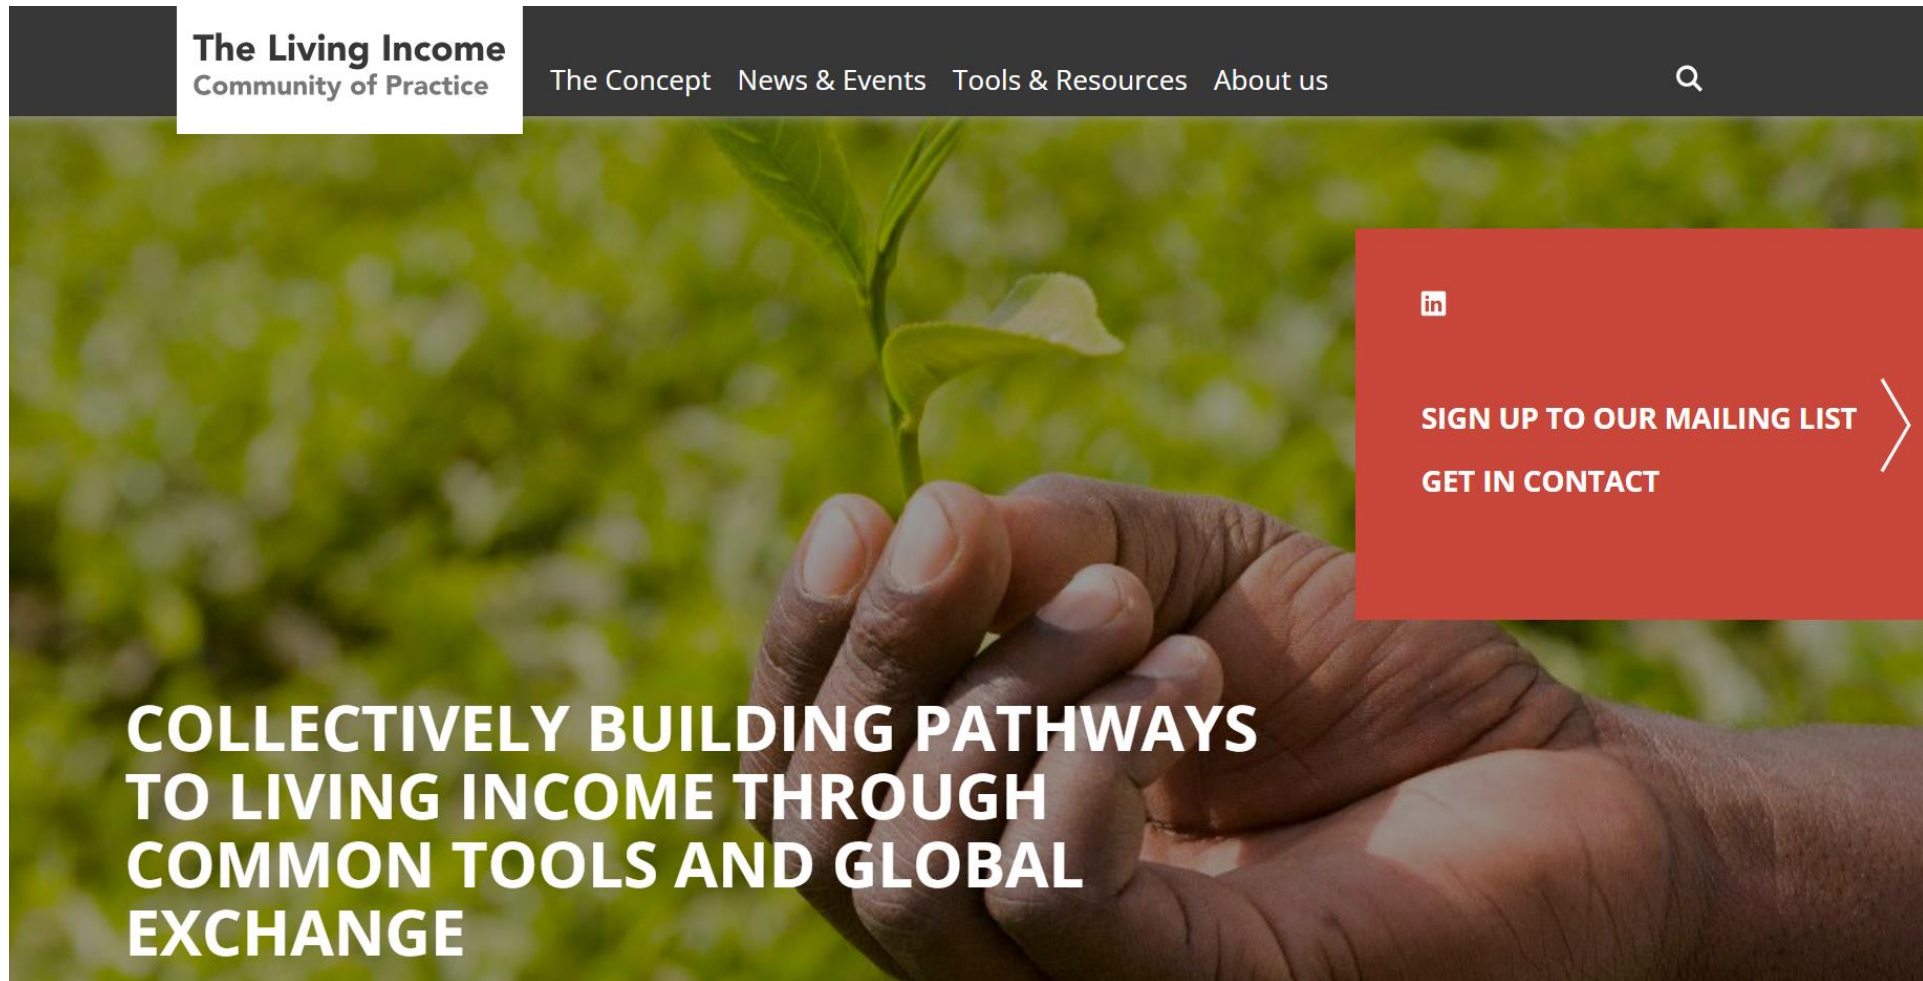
The Living Income
Community of Practice

The Concept News & Events Tools & Resources About us

in

SIGN UP TO OUR MAILING LIST

GET IN CONTACT

COLLECTIVELY BUILDING PATHWAYS TO LIVING INCOME THROUGH COMMON TOOLS AND GLOBAL EXCHANGE